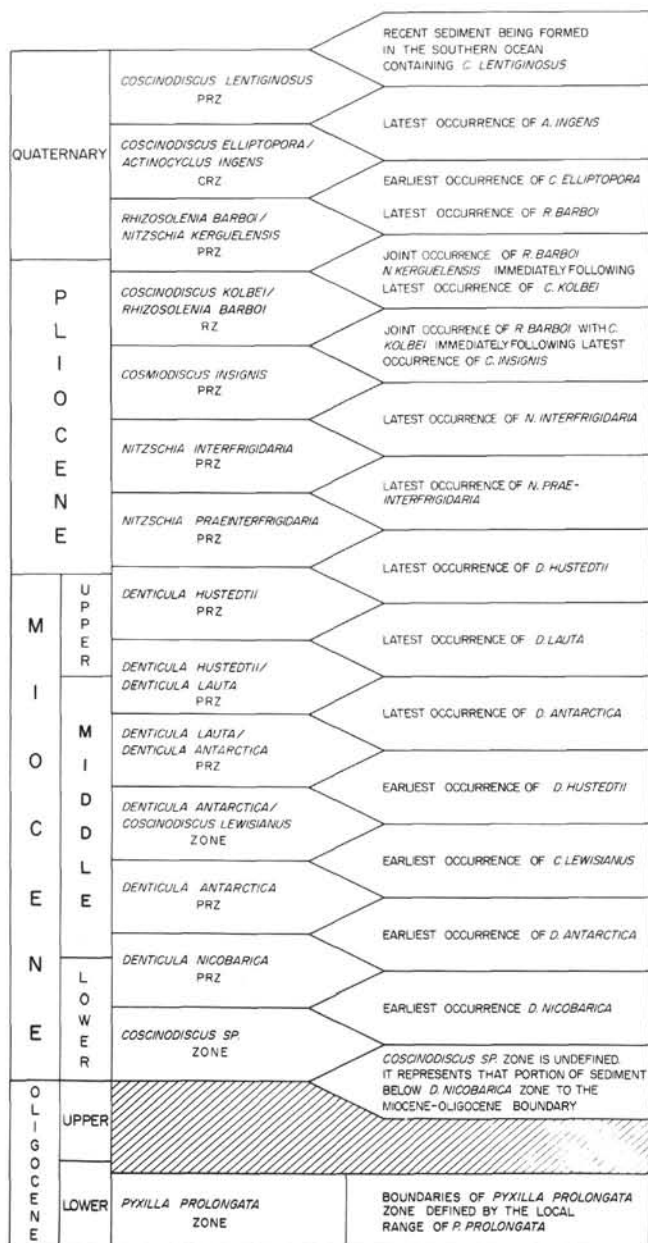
QUATERNARY

P L I O C E N E

M I O C E N E

UPPER

MIDDLE

LOWER

O L I G O C E N E

UPPER

LOWER

COSCINODISCUS LENTIGINOSUS
PRZ

COSCINODISCUS ELLIPTOPORA / ACTINOCYCLUS INGENS
CRZ

RHIZOSOLENIA BARBOI / NITZSCHIA KERGUELENSIS
PRZ

COSCINODISCUS KOLBEI / RHIZOSOLENIA BARBOI
RZ

COSMIODISCUS INSIGNIS
PRZ

NITZSCHIA INTERFRIGIDARIA
PRZ

NITZSCHIA PRAEINTERFRIGIDARIA
PRZ

DENTICULA HUSTEDTII
PRZ

DENTICULA HUSTEDTII / DENTICULA LAUTA
PRZ

DENTICULA LAUTA / DENTICULA ANTARCTICA
PRZ

DENTICULA ANTARCTICA / COSCINODISCUS LEWISIANUS
ZONE

DENTICULA ANTARCTICA
PRZ

DENTICULA NICOBARICA
PRZ

COSCINODISCUS SP.
ZONE

PYXILLA PROLONGATA
ZONE

RECENT SEDIMENT BEING FORMED IN THE SOUTHERN OCEAN CONTAINING C. LENTIGINOSUS

LATEST OCCURRENCE OF A. INGENS

EARLIEST OCCURRENCE OF C. ELLIPTOPORA

LATEST OCCURRENCE OF R. BARBOI

JOINT OCCURRENCE OF R. BARBOI N. KERGUELENSIS IMMEDIATELY FOLLOWING LATEST OCCURRENCE OF C. KOLBEI

JOINT OCCURRENCE OF R. BARBOI WITH C. KOLBEI IMMEDIATELY FOLLOWING LATEST OCCURRENCE OF C. INSIGNIS

LATEST OCCURRENCE OF N. INTERFRIGIDARIA

LATEST OCCURRENCE OF N. PRAE-INTERFRIGIDARIA

LATEST OCCURRENCE OF D. HUSTEDTII

LATEST OCCURRENCE OF D. LAUTA

LATEST OCCURRENCE OF D. ANTARCTICA

EARLIEST OCCURRENCE OF D. HUSTEDTII

EARLIEST OCCURRENCE OF C. LEWISIANUS

EARLIEST OCCURRENCE OF D. ANTARCTICA

EARLIEST OCCURRENCE D. NICOBARICA

COSCINODISCUS SP. ZONE IS UNDEFINED. IT REPRESENTS THAT PORTION OF SEDIMENT BELOW D. NICOBARICA ZONE TO THE MIOCENE-OLIGOCENE BOUNDARY

BOUNDARIES OF PYXILLA PROLONGATA ZONE DEFINED BY THE LOCAL RANGE OF P. PROLONGATA